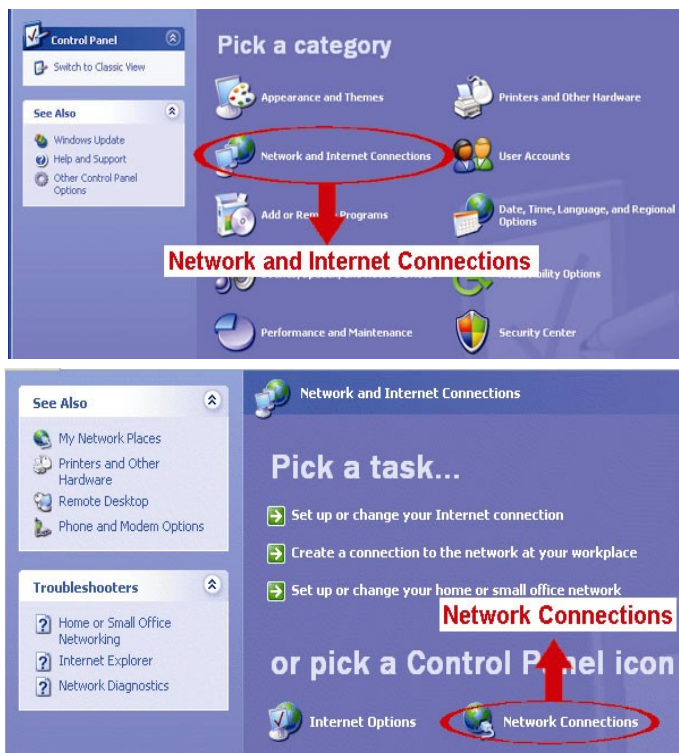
Control Panel

Switch to Classic View

See Also

Windows Update

Help and Support

Other Control Panel Options

Pick a category

Appearance and Themes

Printers and Other Hardware

Network and Internet Connections

User Accounts

Add or Rem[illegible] Programs

Date, Time, Language, and Regional Options

Network and Internet Connections

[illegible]bility Options

Performance and Maintenance

Security Center

See Also

My Network Places

Printers and Other Hardware

Remote Desktop

Phone and Modem Options

Troubleshooters

Home or Small Office Networking

Internet Explorer

Network Diagnostics

Network and Internet Connections

Pick a task...

Set up or change your Internet connection

Create a connection to the network at your workplace

Set up or change your home or small office network

Network Connections

or pick a Control P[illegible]el icon

Internet Options

Network Connections